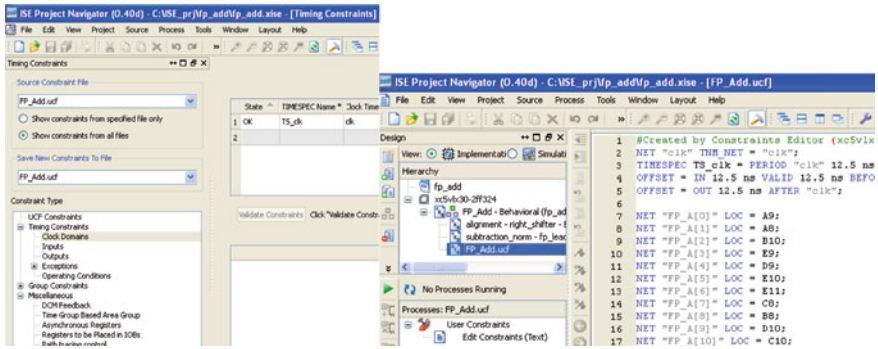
ISE Project Navigator (O.40d) - C:\ISE_prj\fp_add\fp_add.xise - [Timing Constraints]
File Edit View Project Source Process Tools Window Layout Help

Timing Constraints

Source Constraint File
FP_Add.ucf
Show constraints from specified file only
Show constraints from all files

Save New Constraints To File
FP_Add.ucf

Constraint Type
UCF Constraints
Timing Constraints
Clock Domains
Inputs
Outputs
Exceptions
Operating Conditions
Group Constraints
Miscellaneous
DCM Feedback
Time Group Based Area Group
Asynchronous Registers
Registers to be Placed in IOBs
Path tracing control

| | State | TIMESPEC Name | Clock Time |
|---|---|---|---|
| 1 | OK | TS_clk | clk |
| 2 | | | |

Validate Constraints Click "Validate Constr

ISE Project Navigator (O.40d) - C:\ISE_prj\fp_add\fp_add.xise - [FP_Add.ucf]
File Edit View Project Source Process Tools Window Layout Help

Design
View: Implementation Simulati
Hierarchy
fp_add
xc5vlx30-2ff324
FP_Add - Behavioral (fp_ad
alignment - right_shifter - t
subtraction_norm - fp_lead
FP_Add.ucf

No Processes Running
Processes: FP_Add.ucf
User Constraints
Edit Constraints (Text)

1 #Created by Constraints Editor (xc5vlx
2 NET "clk" TNM_NET = "clk";
3 TIMESPEC TS_clk = PERIOD "clk" 12.5 ns
4 OFFSET = IN 12.5 ns VALID 12.5 ns BEFO
5 OFFSET = OUT 12.5 ns AFTER "clk";
6
7 NET "FP_A[0]" LOC = A9;
8 NET "FP_A[1]" LOC = A8;
9 NET "FP_A[2]" LOC = B10;
10 NET "FP_A[3]" LOC = E9;
11 NET "FP_A[4]" LOC = D9;
12 NET "FP_A[5]" LOC = E10;
13 NET "FP_A[6]" LOC = E11;
14 NET "FP_A[7]" LOC = C8;
15 NET "FP_A[8]" LOC = B8;
16 NET "FP_A[9]" LOC = D10;
17 NET "FP_A[10]" LOC = C10;